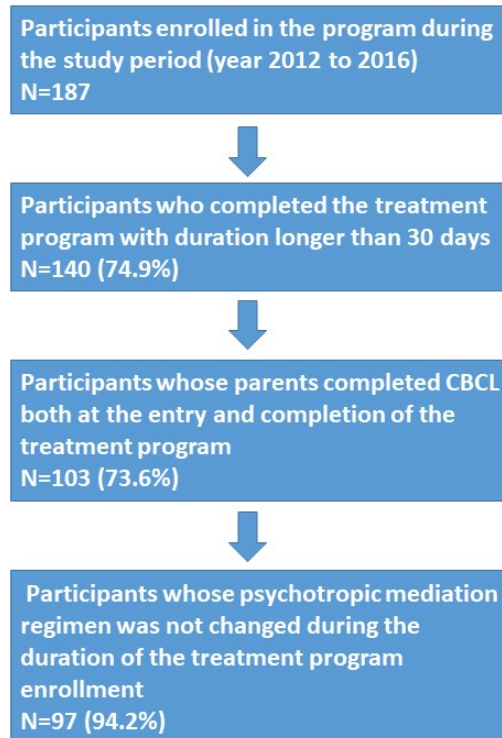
Participants enrolled in the program during the study period (year 2012 to 2016)
N=187

Participants who completed the treatment program with duration longer than 30 days
N=140 (74.9%)

Participants whose parents completed CBCL both at the entry and completion of the treatment program
N=103 (73.6%)

Participants whose psychotropic mediation regimen was not changed during the duration of the treatment program enrollment
N=97 (94.2%)